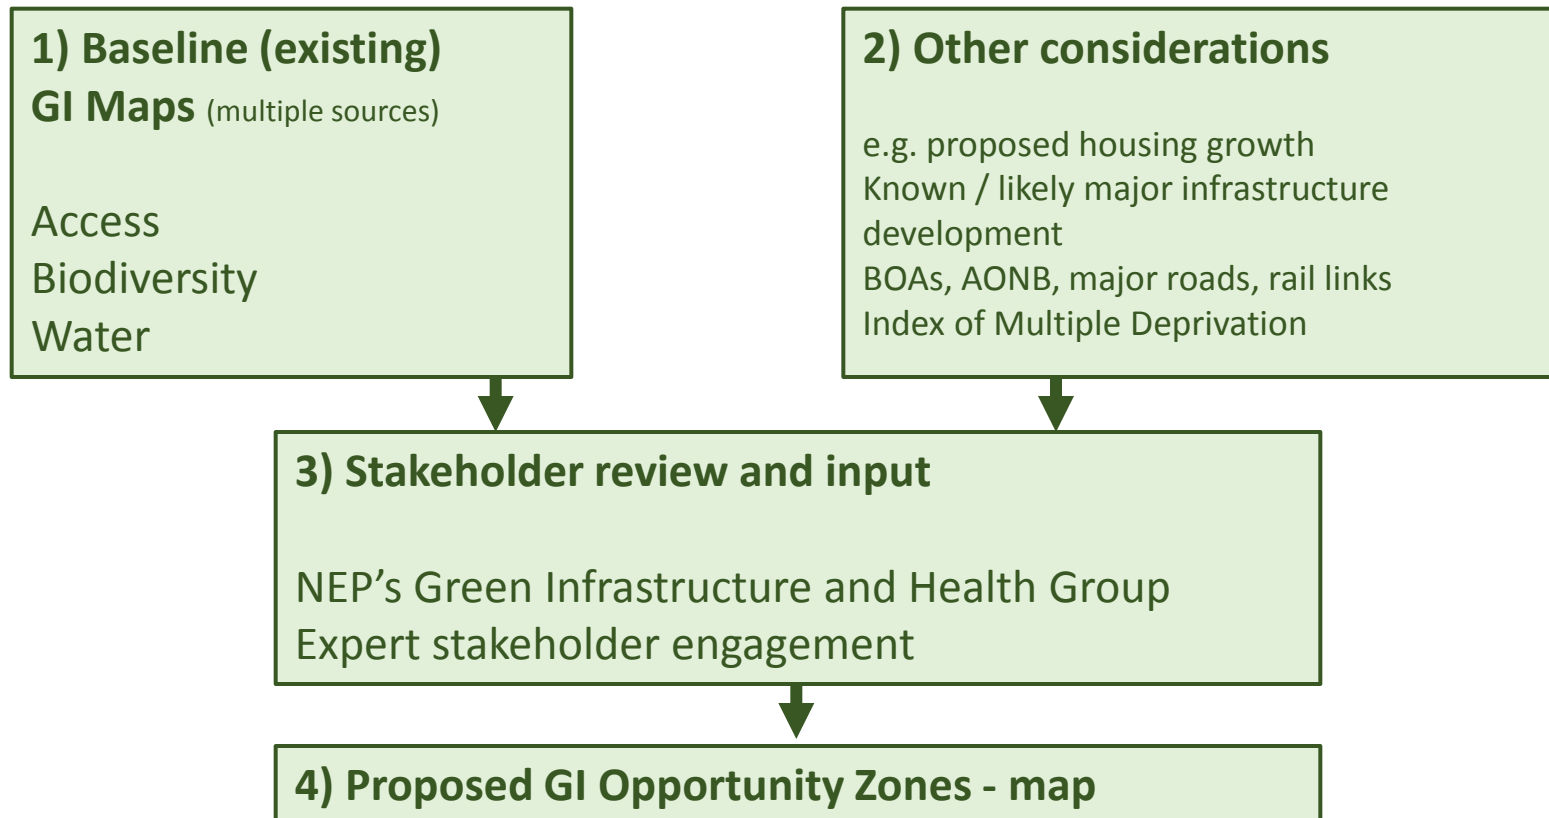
1) Baseline (existing) GI Maps (multiple sources)

Access
Biodiversity
Water

2) Other considerations

e.g. proposed housing growth
Known / likely major infrastructure development
BOAs, AONB, major roads, rail links
Index of Multiple Deprivation

3) Stakeholder review and input

NEP's Green Infrastructure and Health Group
Expert stakeholder engagement

4) Proposed GI Opportunity Zones - map